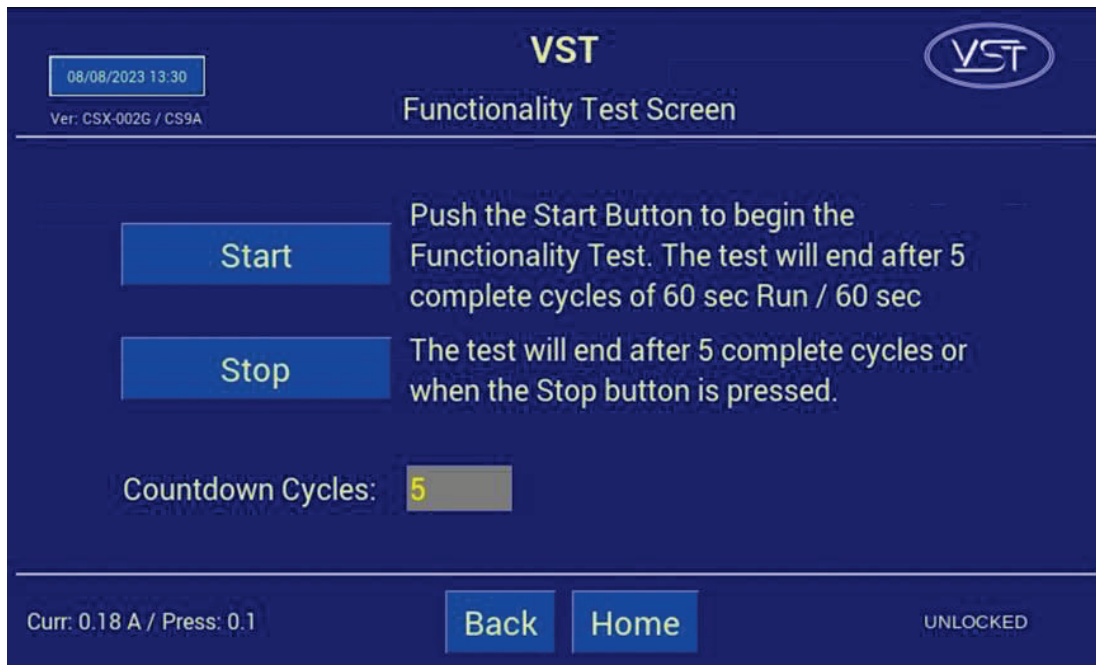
08/08/2023 13:30

Ver: CSX-002G / CS9A

VST

Functionality Test Screen

VST

Start

Push the Start Button to begin the Functionality Test. The test will end after 5 complete cycles of 60 sec Run / 60 sec

Stop

The test will end after 5 complete cycles or when the Stop button is pressed.

Countdown Cycles: 5

Curr: 0.18 A / Press: 0.1

Back

Home

UNLOCKED